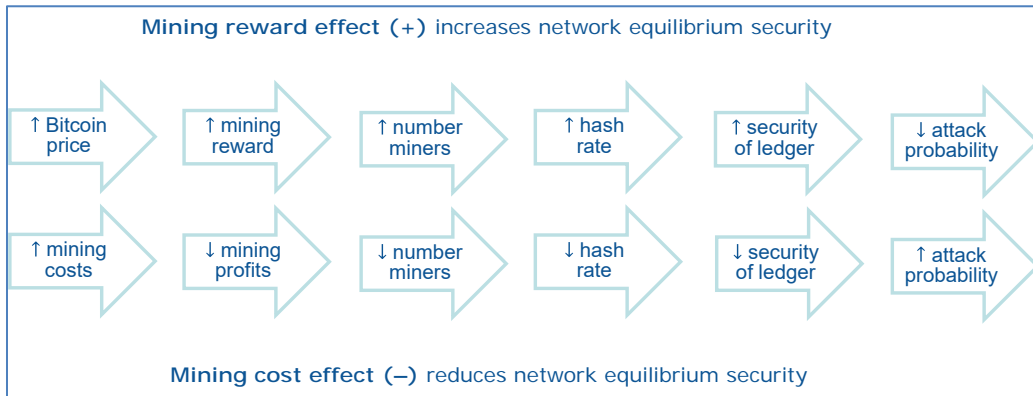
**Mining reward effect (+)** increases network equilibrium security

↑ Bitcoin price

↑ mining reward

↑ number miners

↑ hash rate

↑ security of ledger

↓ attack probability

↑ mining costs

↓ mining profits

↓ number miners

↓ hash rate

↓ security of ledger

↑ attack probability

**Mining cost effect (–)** reduces network equilibrium security